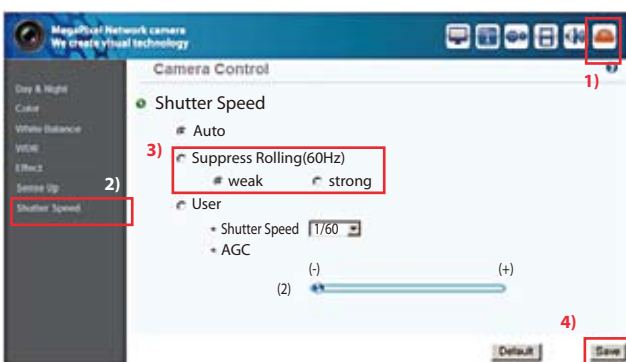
MegaPixel Network camera
We create visual technology

Camera Control

1)

Day & Night
Color
White Balance
WDR
Effect
Sense Up
Shutter Speed

2)

Shutter Speed

Auto

3)

Suppress Rolling(60Hz)

weak

strong

User

Shutter Speed 1/60

AGC

(-)

(+)

(2)

4)

Default

Save